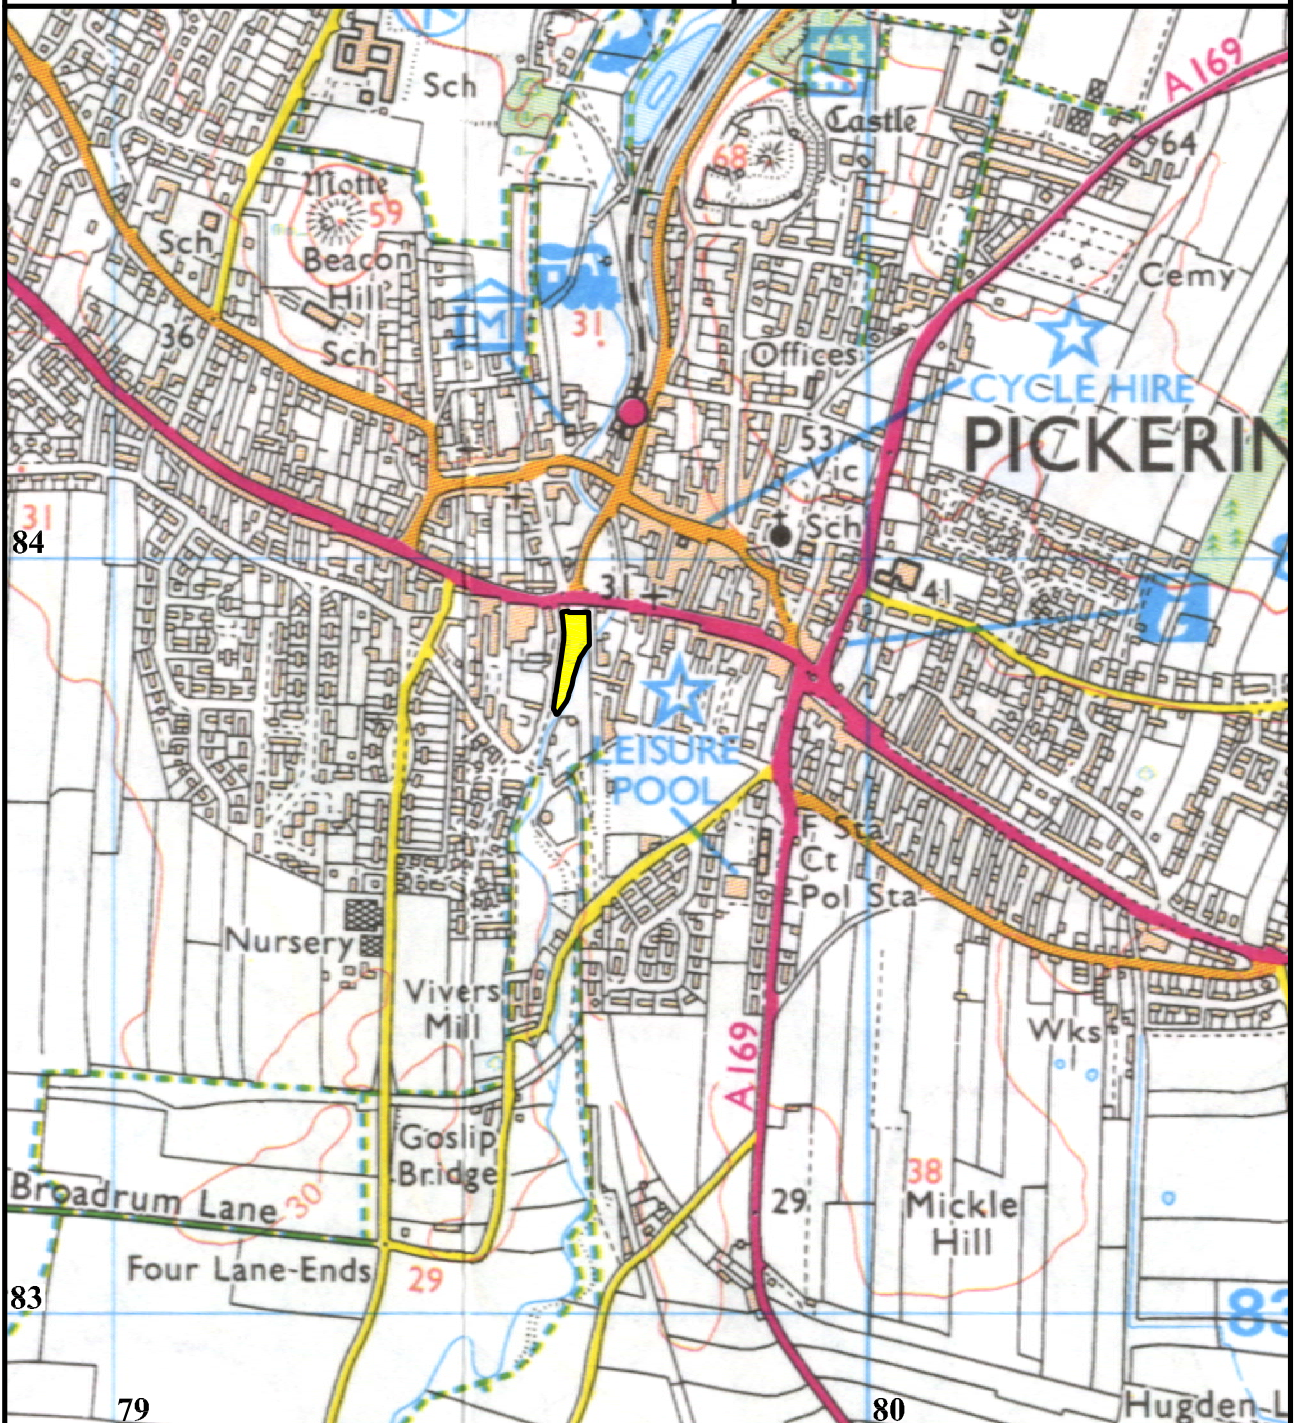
Sch
Castle
A169
64
68
Motte
59
Sch
Beacon
Hill
Cemy
36
Sch
M
31
Offices
CYCLE HIRE
PICKERIN
53
Vic
Sch
31
84
31
41
LEISURE
POOL
F Sta
Ct
Pol Sta
Nursery
Vivers
Mill
A169
Wks
Goslip
Bridge
38
Broadrum Lane
30
29
Mickle
Hill
Four Lane-Ends
29
83
83
79
80
Hugden-L